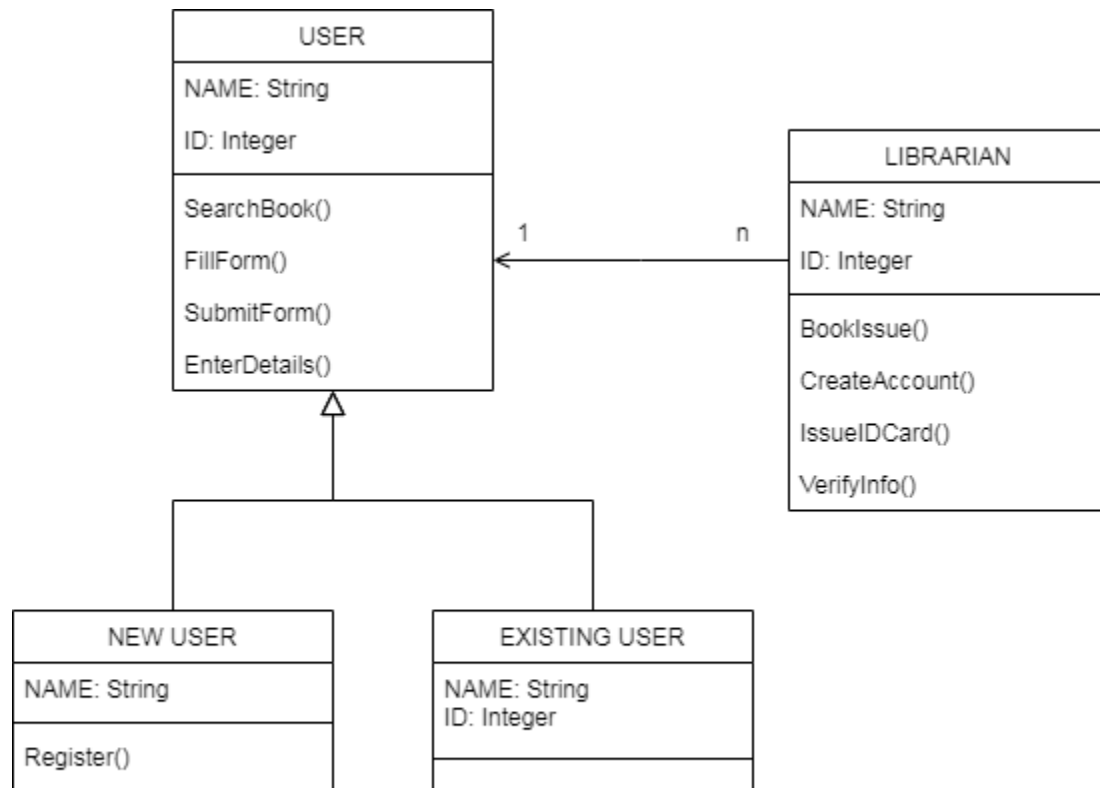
USER

NAME: String

ID: Integer

SearchBook()

FillForm()

SubmitForm()

EnterDetails()

1

n

LIBRARIAN

NAME: String

ID: Integer

BookIssue()

CreateAccount()

IssueIDCard()

VerifyInfo()

NEW USER

NAME: String

Register()

EXISTING USER

NAME: String
ID: Integer